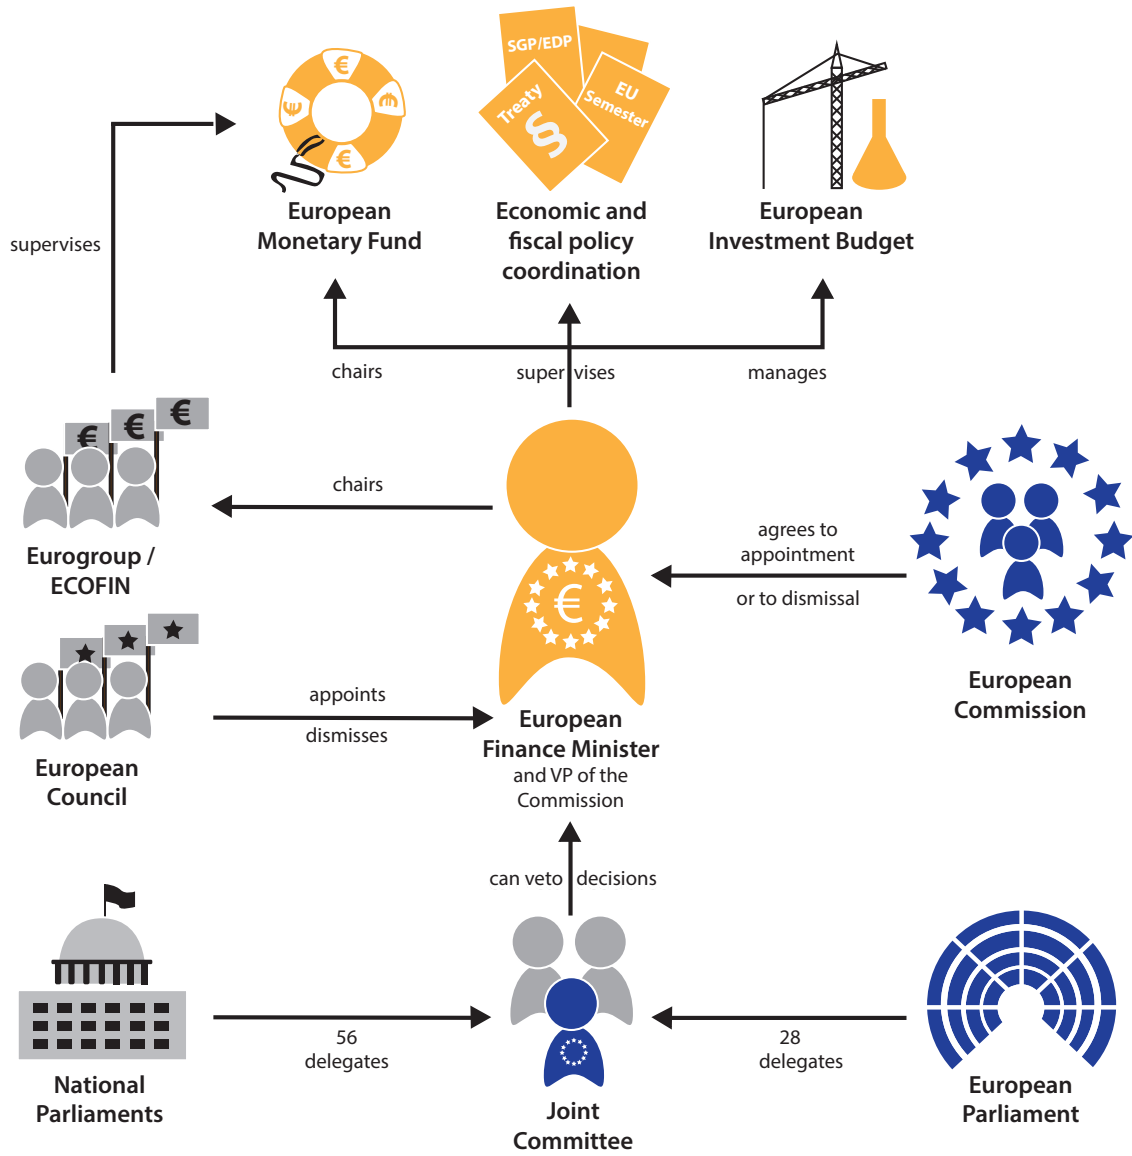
SGP/EDP

Treaty

§

EU Semester

European Monetary Fund

Economic and fiscal policy coordination

European Investment Budget

supervises

chairs

super vises

manages

chairs

agrees to appointment

or to dismissal

Eurogroup / ECOFIN

European Commission

appoints

dismisses

European Council

European Finance Minister

and VP of the Commission

can veto decisions

56 delegates

28 delegates

National Parliaments

Joint Committee

European Parliament